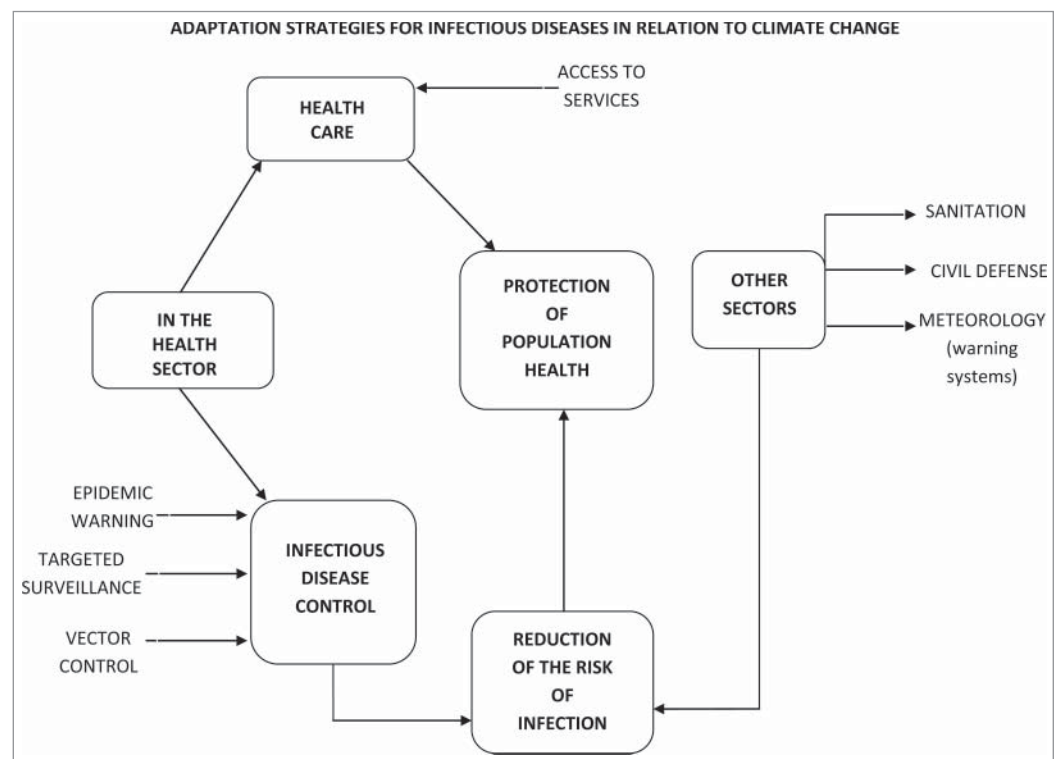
ADAPTATION STRATEGIES FOR INFECTIOUS DISEASES IN RELATION TO CLIMATE CHANGE

ACCESS TO SERVICES

HEALTH CARE

SANITATION

CIVIL DEFENSE

METEOROLOGY (warning systems)

OTHER SECTORS

PROTECTION OF POPULATION HEALTH

IN THE HEALTH SECTOR

EPIDEMIC WARNING

TARGETED SURVEILLANCE

VECTOR CONTROL

INFECTIOUS DISEASE CONTROL

REDUCTION OF THE RISK OF INFECTION